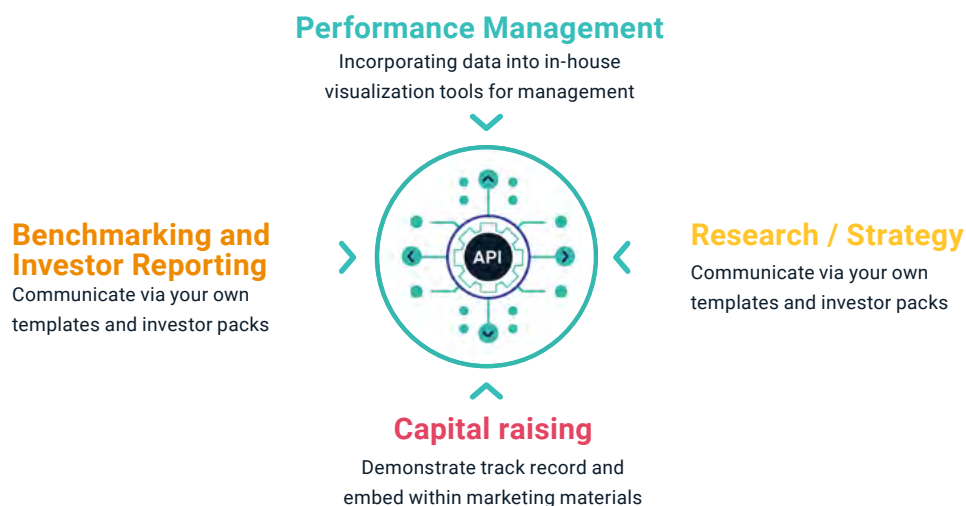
Performance Management

Incorporating data into in-house visualization tools for management

Benchmarking and Investor Reporting

Communicate via your own templates and investor packs

API

Research / Strategy

Communicate via your own templates and investor packs

Capital raising

Demonstrate track record and embed within marketing materials